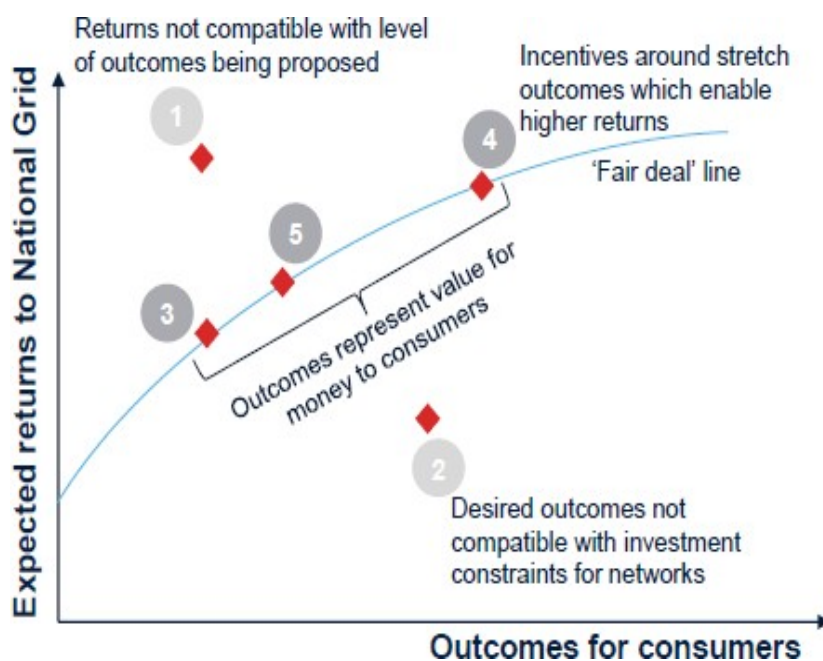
Returns not compatible with level of outcomes being proposed

Incentives around stretch outcomes which enable higher returns

1

4

'Fair deal' line

5

3

Outcomes represent value for money to consumers

2

Desired outcomes not compatible with investment constraints for networks

Expected returns to National Grid

Outcomes for consumers